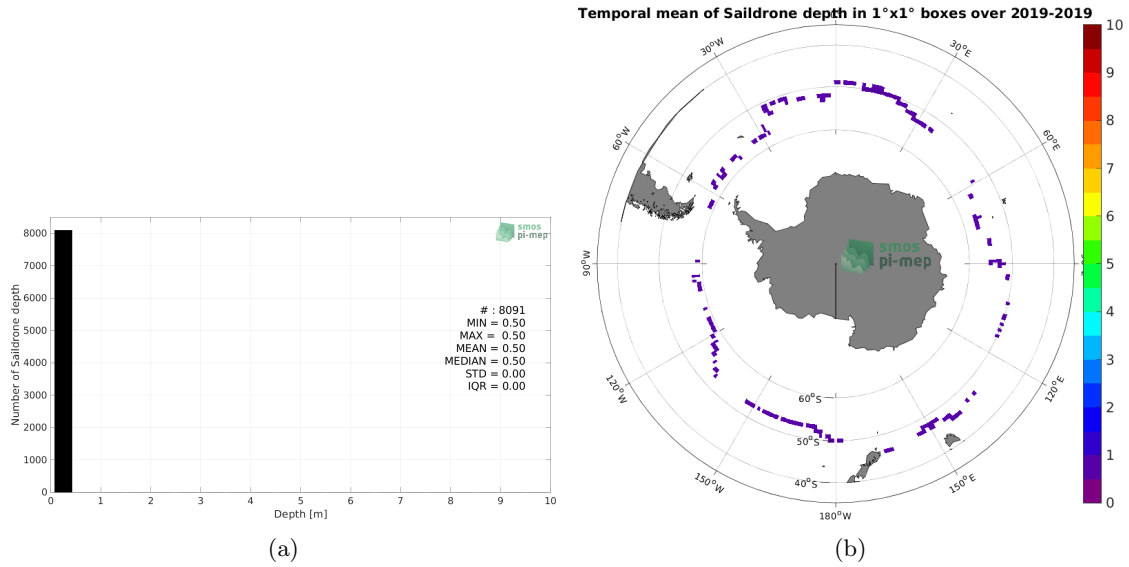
smos pi-mep

8000
7000
6000
5000
4000
3000
2000
1000
0

Number of Saildrone depth

# : 8091
MIN = 0.50
MAX = 0.50
MEAN = 0.50
MEDIAN = 0.50
STD = 0.00
IQR = 0.00

0 1 2 3 4 5 6 7 8 9 10
Depth [m]

(a)

Temporal mean of Saildrone depth in 1°x1° boxes over 2019-2019

30°W
30°E
60°W
60°E
90°W
90°E
120°W
120°E
150°W
150°E
180°W
60°S
50°S
40°S

smos pi-mep

10
9
8
7
6
5
4
3
2
1
0

(b)